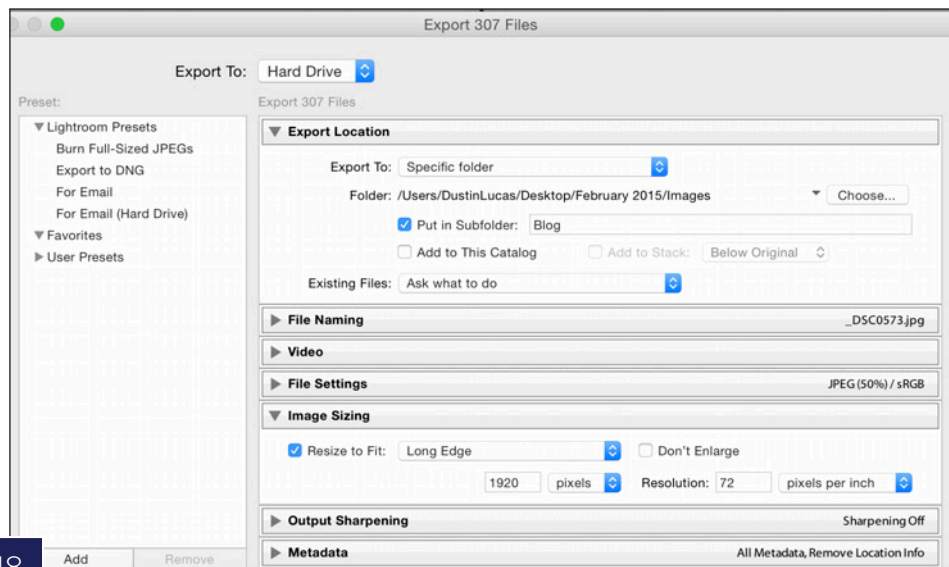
Export 307 Files

Export To: Hard Drive

Preset:

Export 307 Files

▼ Lightroom Presets
Burn Full-Sized JPEGs
Export to DNG
For Email
For Email (Hard Drive)
▼ Favorites
▶ User Presets

▼ Export Location

Export To: Specific folder

Folder: /Users/DustinLucas/Desktop/February 2015/Images Choose...

Put in Subfolder: Blog

Add to This Catalog Add to Stack: Below Original

Existing Files: Ask what to do

▶ File Naming _DSC0573.jpg

▶ Video

▶ File Settings JPEG (50%) / sRGB

▼ Image Sizing

Resize to Fit: Long Edge Don't Enlarge

1920 pixels Resolution: 72 pixels per inch

▶ Output Sharpening Sharpening Off

▶ Metadata All Metadata, Remove Location Info

Add Remove

18